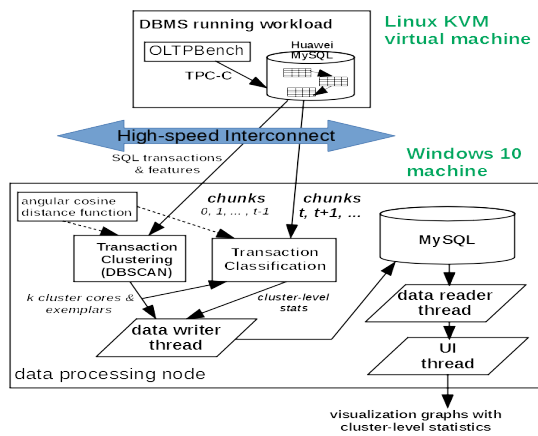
DBMS running workload

Linux KVM virtual machine

OLTPBench

Huawei MySQL

TPC-C

High-speed Interconnect

SQL transactions & features

Windows 10 machine

angular cosine distance function

chunks
0, 1, ... , t-1

chunks
t, t+1, ...

Transaction Clustering (DBSCAN)

Transaction Classification

MySQL

k cluster cores & exemplars

cluster-level stats

data reader thread

data writer thread

UI thread

data processing node

visualization graphs with cluster-level statistics